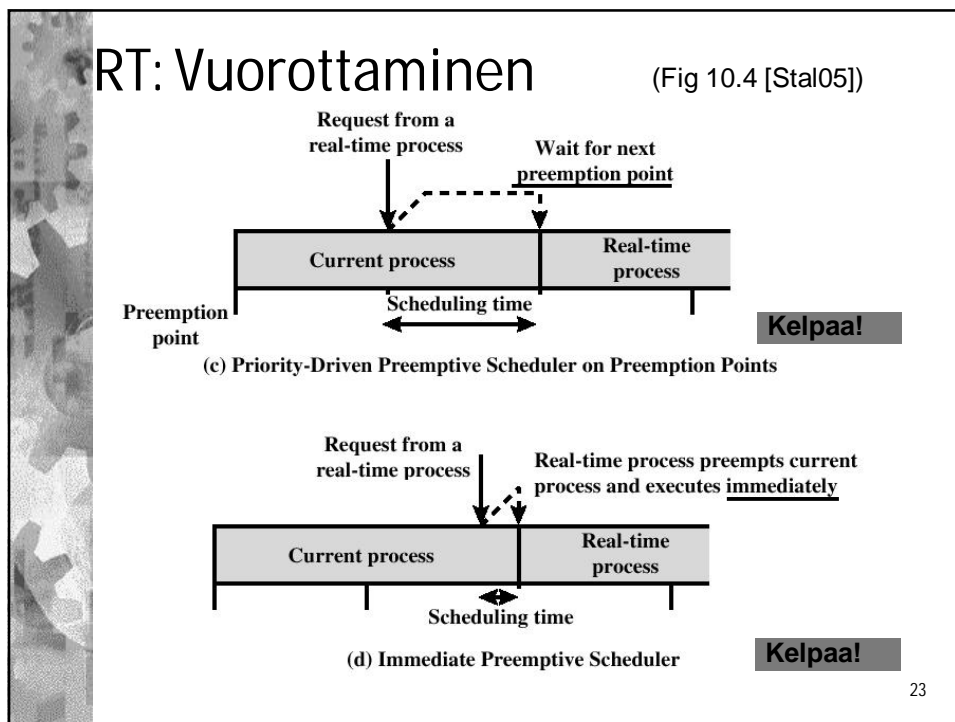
RT: Vuorottaminen (Fig 10.4 [Stal05])

Request from a real-time process

Wait for next preemption point

Current process

Real-time process

Preemption point

Scheduling time

Kelpaa!

(c) Priority-Driven Preemptive Scheduler on Preemption Points

Request from a real-time process

Real-time process preempts current process and executes immediately

Current process

Real-time process

Scheduling time

(d) Immediate Preemptive Scheduler

Kelpaa!

23